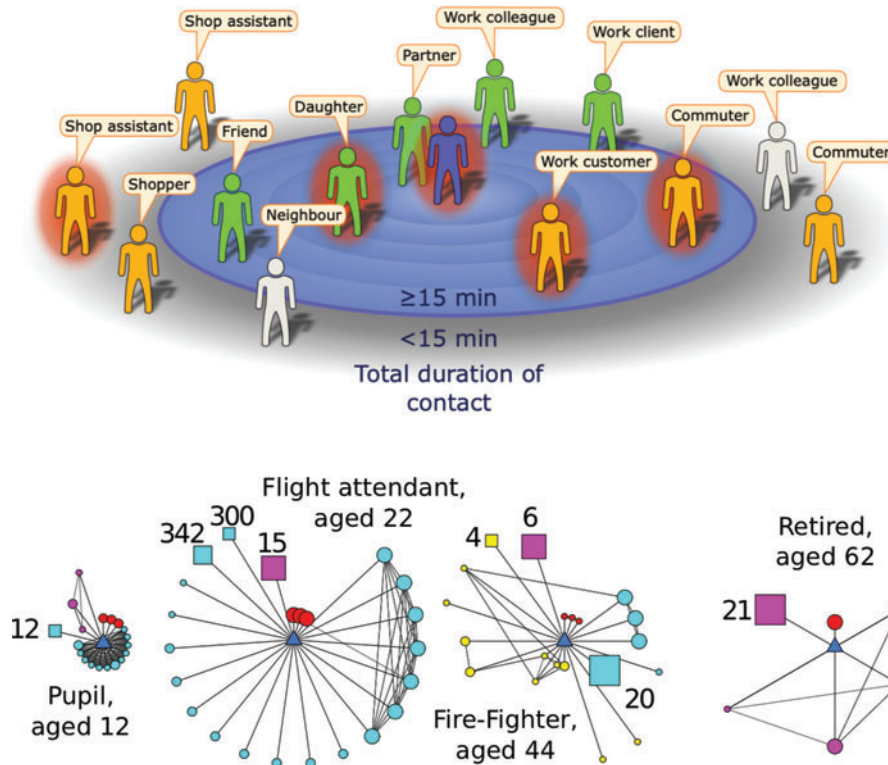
Shop assistant

Work colleague

Work client

Partner

Work colleague

Daughter

Shop assistant

Commuter

Friend

Commuter

Work customer

Shopper

Neighbour

≥15 min

<15 min

Total duration of contact

Flight attendant, aged 22

300

6

342

4

15

Retired, aged 62

21

12

Pupil, aged 12

20

Fire-Fighter, aged 44